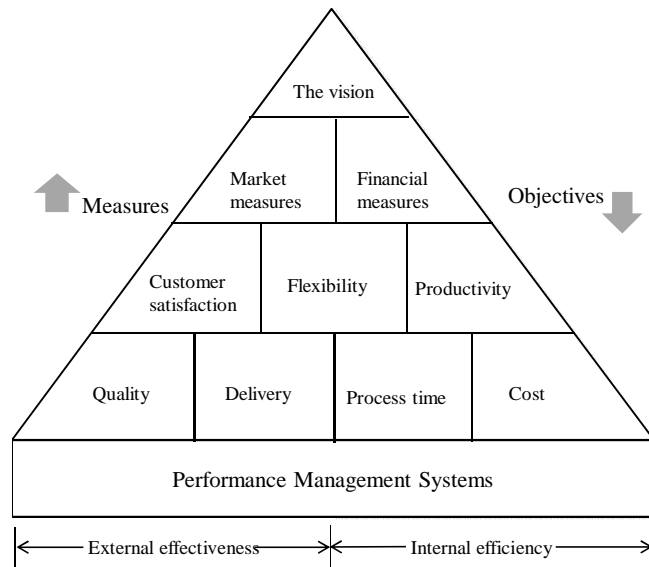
The vision

Measures

Market measures

Financial measures

Objectives

Customer satisfaction

Flexibility

Productivity

Quality

Delivery

Process time

Cost

Performance Management Systems

External effectiveness

Internal efficiency